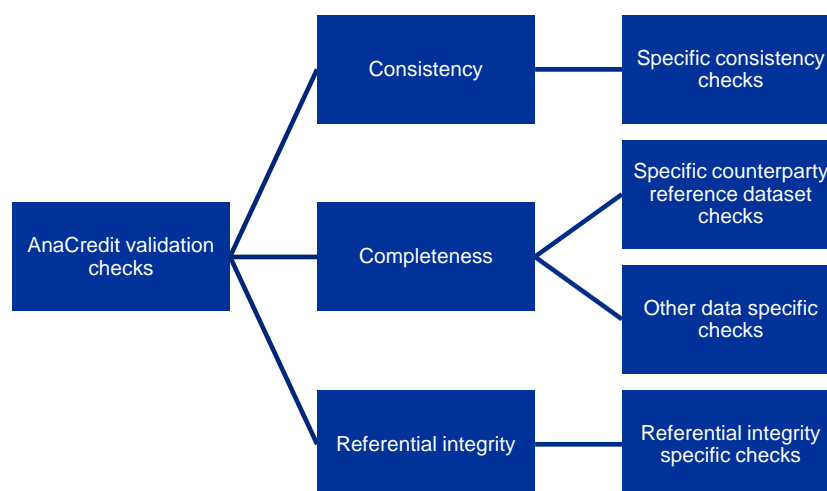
AnaCredit validation checks

Consistency

Specific consistency checks

Completeness

Specific counterparty reference dataset checks

Other data specific checks

Referential integrity

Referential integrity specific checks